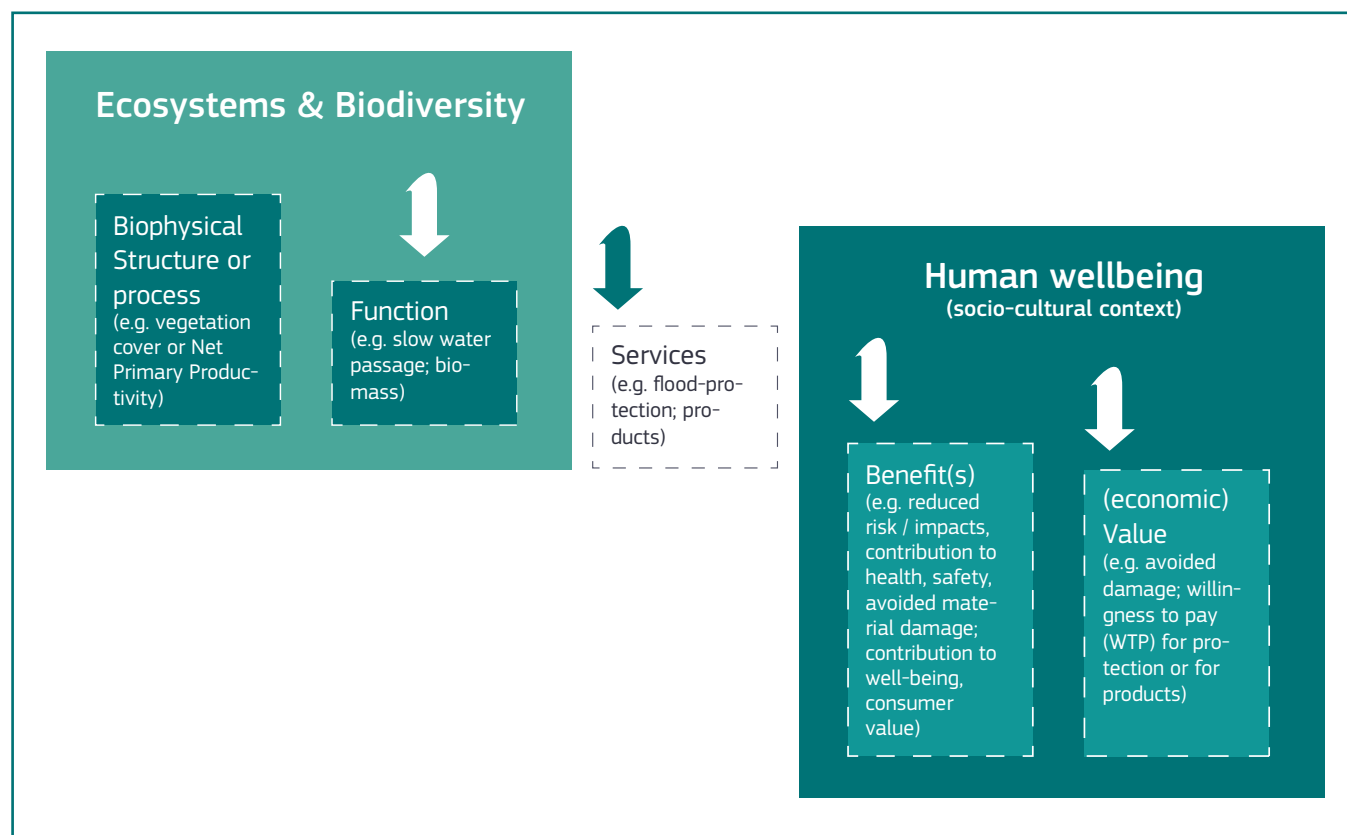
Ecosystems & Biodiversity

Biophysical Structure or process
(e.g. vegetation cover or Net Primary Productivity)

Function
(e.g. slow water passage; biomass)

Services
(e.g. flood-protection; products)

Human wellbeing
(socio-cultural context)

Benefit(s)
(e.g. reduced risk / impacts, contribution to health, safety, avoided material damage; contribution to well-being, consumer value)

(economic) Value
(e.g. avoided damage; willingness to pay (WTP) for protection or for products)